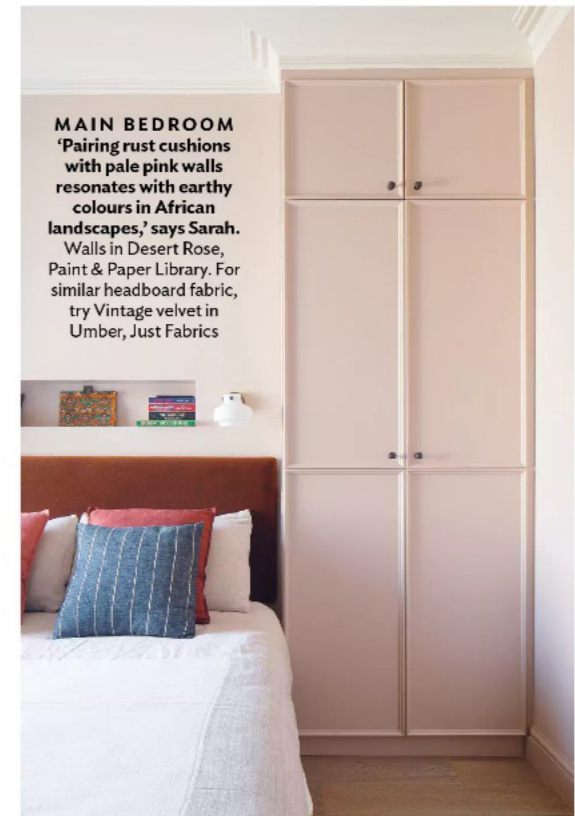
MAIN BEDROOM
'Pairing rust cushions with pale pink walls resonates with earthy colours in African landscapes,' says Sarah. Walls in Desert Rose, Paint & Paper Library. For similar headboard fabric, try Vintage velvet in Umber, Just Fabrics